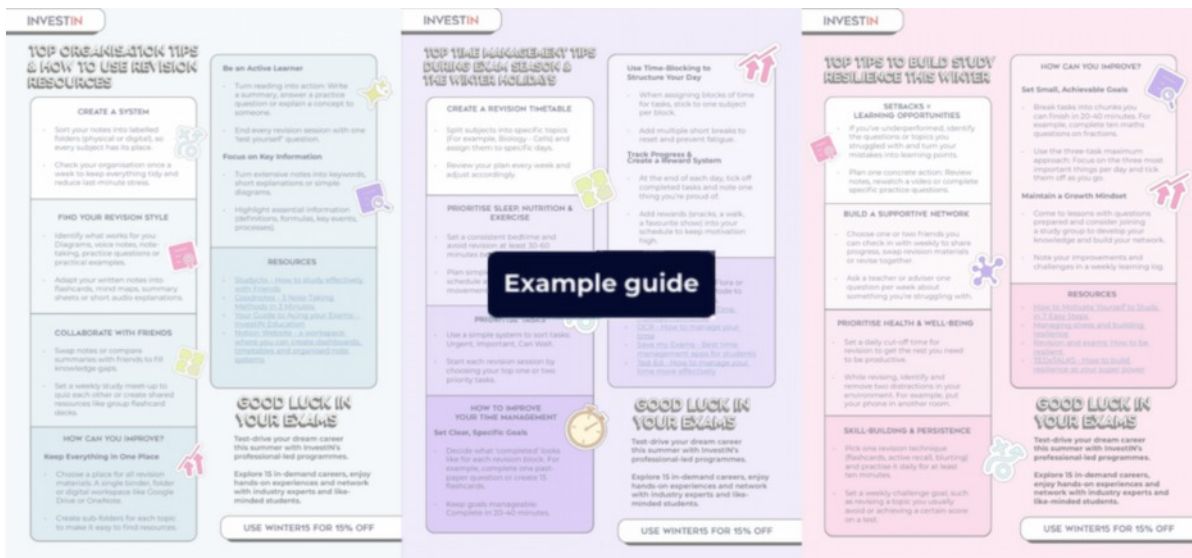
INVESTIN

TOP ORGANISATION TIPS & HOW TO USE REVISION RESOURCES

CREATE A SYSTEM

Sort your notes into labelled folders (physical or digital), so every subject has its place.

Check your organisation once a week to keep everything tidy and reduce last-minute stress.

FIND YOUR REVISION STYLE

Identify what works for you: Diagrams, voice notes, note-taking, practice questions or practical examples.

Adapt your written notes into flashcards, mind maps, summary sheets or short audio explanations.

COLLABORATE WITH FRIENDS

Swap notes or compare summaries with friends to fill knowledge gaps.

Set a weekly study meet-up to quiz each other or create shared resources like group flashcard decks.

HOW CAN YOU IMPROVE?

Keep Everything in One Place

Choose a place for all revision materials. A single binder, folder or digital workspace like Google Drive or OneNote.

Create sub-folders for each topic to make it easy to find resources.

Be an Active Learner

Turn reading into action: Write a summary, answer a practice question or explain a concept to someone.

End every revision session with one 'test yourself' question.

Focus on Key Information

Turn extensive notes into keywords, short explanations or simple diagrams.

Highlight essential information (definitions, formulas, key events, processes).

RESOURCES

Studenta - How to study effectively with Friends

Goodnotes - 5 Note-Taking Methods in 5 Minutes

Your Guide to Acing your Exams - InvestIN Education

Notion Website - a workspace where you can create dashboards, timetables and organised note systems

GOOD LUCK IN YOUR EXAMS

Test-drive your dream career this summer with InvestIN's professional-led programmes.

Explore 15 in-demand careers, enjoy hands-on experiences and network with industry experts and like-minded students.

USE WINTER15 FOR 15% OFF

INVESTIN

TOP TIME MANAGEMENT TIPS DURING EXAM SEASON & THE WINTER HOLIDAYS

CREATE A REVISION TIMETABLE

Split subjects into specific topics (For example, Biology - Cells) and assign them to specific days.

Review your plan every week and adjust accordingly.

PRIORITISE SLEEP, NUTRITION & EXERCISE

Set a consistent bedtime and avoid revision at least 30-60 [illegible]

Plan simple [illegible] schedule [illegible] movement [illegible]

PRIORITISE TASKS

Use a simple system to sort tasks: Urgent, Important, Can Wait.

Start each revision session by choosing your top one or two priority tasks.

HOW TO IMPROVE YOUR TIME MANAGEMENT

Set Clear, Specific Goals

Decide what 'completed' looks like for each revision block. For example, complete one past-paper question or create 15 flashcards.

Keep goals manageable: Complete in 20-40 minutes.

Use Time-Blocking to Structure Your Day

When assigning blocks of time for tasks, stick to one subject per block.

Add multiple short breaks to reset and prevent fatigue.

Track Progress & Create a Reward System

At the end of each day, tick off completed tasks and note one thing you're proud of.

Add rewards (snacks, a walk, a favourite show) into your schedule to keep motivation high.

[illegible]

Example guide

GCK - How to manage your time

Save my Exams - Best time management apps for students

Ted Ed - How to manage your time more effectively

GOOD LUCK IN YOUR EXAMS

Test-drive your dream career this summer with InvestIN's professional-led programmes.

Explore 15 in-demand careers, enjoy hands-on experiences and network with industry experts and like-minded students.

USE WINTER15 FOR 15% OFF

INVESTIN

TOP TIPS TO BUILD STUDY RESILIENCE THIS WINTER

SETBACKS = LEARNING OPPORTUNITIES

If you've underperformed, identify the questions or topics you struggled with and turn your mistakes into learning points.

Plan one concrete action: Review notes, rewatch a video or complete specific practice questions.

BUILD A SUPPORTIVE NETWORK

Choose one or two friends you can check in with weekly to share progress, swap revision materials or revise together.

Ask a teacher or adviser one question per week about something you're struggling with.

PRIORITISE HEALTH & WELL-BEING

Set a daily cut-off time for revision to get the rest you need to be productive.

While revising, identify and remove two distractions in your environment. For example, put your phone in another room.

SKILL-BUILDING & PERSISTENCE

Pick one revision technique (flashcards, active recall, blurting) and practise it daily for at least ten minutes.

Set a weekly challenge goal, such as revising a topic you usually avoid or achieving a certain score on a test.

HOW CAN YOU IMPROVE?

Set Small, Achievable Goals

Break tasks into chunks you can finish in 20-40 minutes. For example, complete ten maths questions on fractions.

Use the three-task maximum approach: Focus on the three most important things per day and tick them off as you go.

Maintain a Growth Mindset

Come to lessons with questions prepared and consider joining a study group to develop your knowledge and build your network.

Note your improvements and challenges in a weekly learning log.

RESOURCES

How to Motivate Yourself to Study in 7 Easy Steps

Managing stress and building resilience

Revision and exams: How to be resilient

TEDxSALAS - How to build resilience as your super power

GOOD LUCK IN YOUR EXAMS

Test-drive your dream career this summer with InvestIN's professional-led programmes.

Explore 15 in-demand careers, enjoy hands-on experiences and network with industry experts and like-minded students.

USE WINTER15 FOR 15% OFF